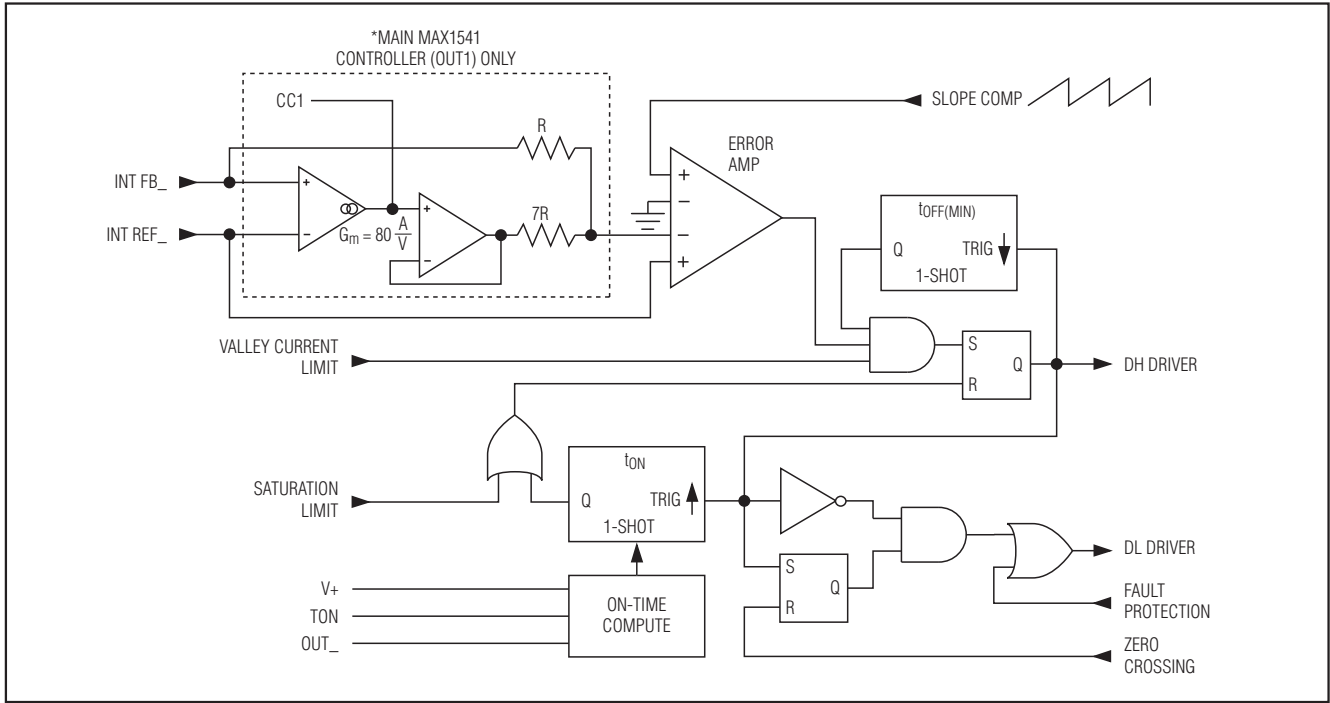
*MAIN MAX1541
CONTROLLER (OUT1) ONLY

CC1

R

SLOPE COMP

ERROR
AMP

INT FB_

INT REF_

+

-

$G_m = 80 \frac{A}{V}$

+

-

7R

+

-

-

+

$t_{OFF(MIN)}$

Q

TRIG

1-SHOT

VALLEY CURRENT
LIMIT

S

Q

R

DH DRIVER

$t_{ON}$

SATURATION
LIMIT

Q

TRIG

1-SHOT

S

Q

R

DL DRIVER

FAULT
PROTECTION

V+

TON

OUT_

ON-TIME
COMPUTE

ZERO
CROSSING